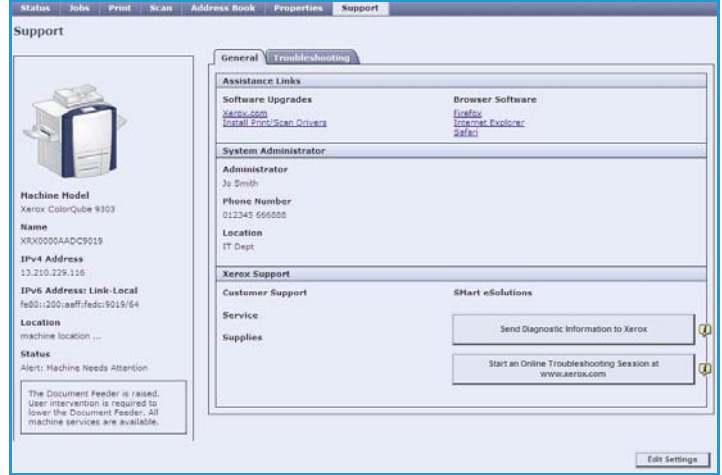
Status Jobs Print Scan Address Book Properties Support

Support

General Troubleshooting

Assistance Links

Software Upgrades

Xerox.com
Install Print/Scan Drivers

Browser Software

Firefox
Internet Explorer
Safari

System Administrator

Administrator
Jo Smith

Phone Number
012345 666888

Location
IT Dept

Xerox Support

Customer Support

Service

Supplies

SMart eSolutions

Send Diagnostic Information to Xerox

Start an Online Troubleshooting Session at www.xerox.com

Machine Model
Xerox ColorQube 9303

Name
XRX0000AADC9019

IPv4 Address
13.210.229.116

IPv6 Address: Link-Local
fe80::200:aaff:fedc:9019/64

Location
machine location ...

Status
Alert: Machine Needs Attention

The Document Feeder is raised. User intervention is required to lower the Document Feeder. All machine services are available.

Edit Settings